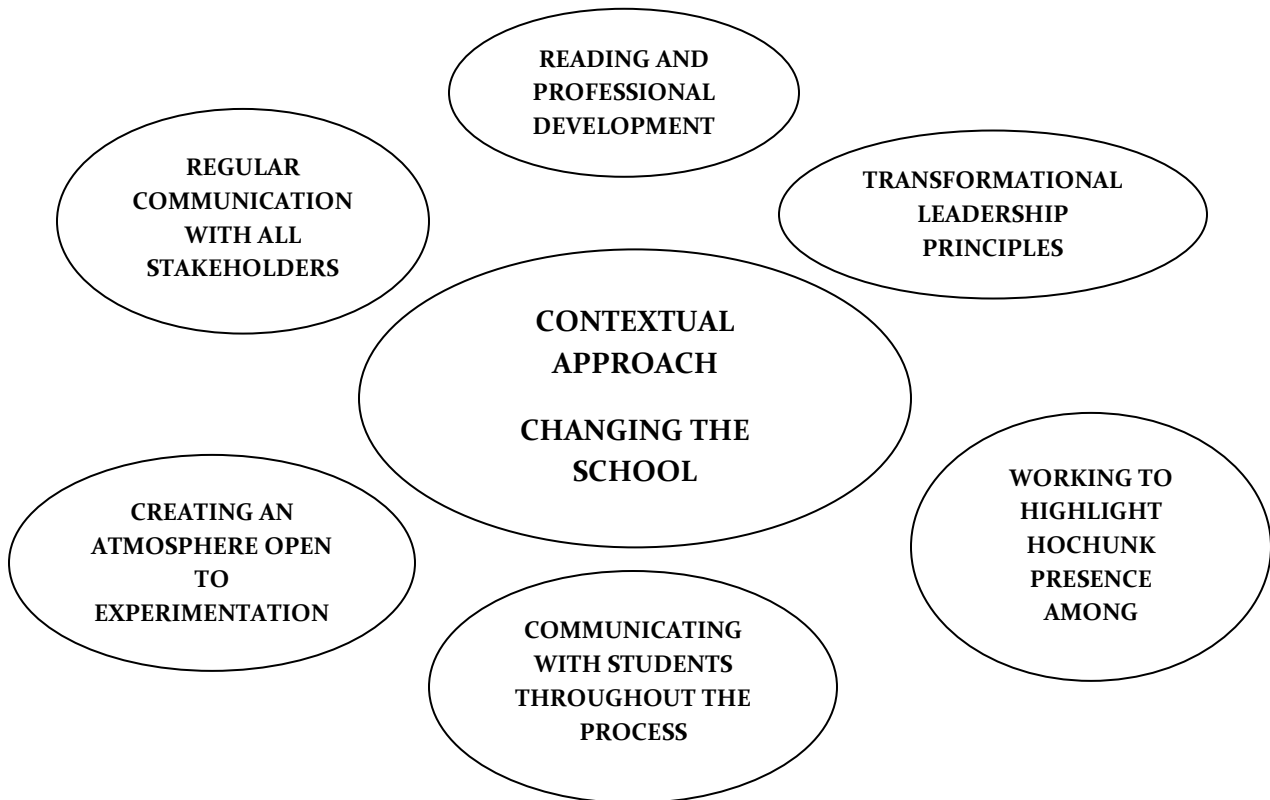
READING AND PROFESSIONAL DEVELOPMENT

REGULAR COMMUNICATION WITH ALL STAKEHOLDERS

TRANSFORMATIONAL LEADERSHIP PRINCIPLES

CONTEXTUAL APPROACH

CHANGING THE SCHOOL

CREATING AN ATMOSPHERE OPEN TO EXPERIMENTATION

WORKING TO HIGHLIGHT HOCHUNK PRESENCE AMONG

COMMUNICATING WITH STUDENTS THROUGHOUT THE PROCESS